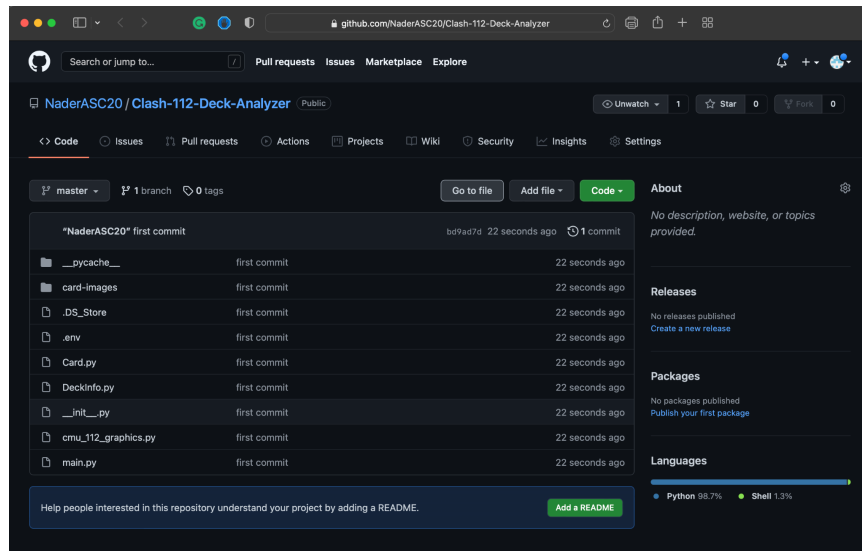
github.com/NaderASC20/Clash-112-Deck-Analyzer

Search or jump to... / Pull requests Issues Marketplace Explore

NaderASC20 / Clash-112-Deck-Analyzer Public

Unwatch 1 Star 0 Fork 0

Code Issues Pull requests Actions Projects Wiki Security Insights Settings

master 1 branch 0 tags

Go to file Add file Code

"NaderASC20" first commit bd9ad7d 22 seconds ago 1 commit

| | | |
|---|---|---|
| __pycache__ | first commit | 22 seconds ago |
| card-images | first commit | 22 seconds ago |
| .DS_Store | first commit | 22 seconds ago |
| .env | first commit | 22 seconds ago |
| Card.py | first commit | 22 seconds ago |
| DeckInfo.py | first commit | 22 seconds ago |
| __init__.py | first commit | 22 seconds ago |
| cmu_112_graphics.py | first commit | 22 seconds ago |
| main.py | first commit | 22 seconds ago |

Help people interested in this repository understand your project by adding a README. Add a README

About

No description, website, or topics provided.

Releases

No releases published
Create a new release

Packages

No packages published
Publish your first package

Languages

Python 98.7% Shell 1.3%